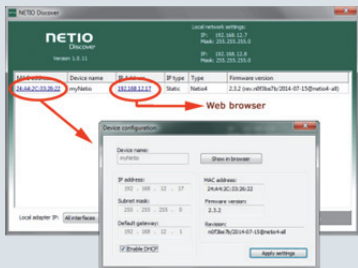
NETIO Discover

NETIO Discover

Version: 1.0.11

Local network settings:
IP: 192.168.12.7
Mask: 255.255.255.0

IP: 192.168.12.8
Mask: 255.255.255.0

| MAC address | Device name | IP Address | IP type | Type | Firmware version |
|---|---|---|---|---|---|
| 24:A4:2C:33:26:22 | myNetio | 192.168.12.17 | Static | Netio4 | 2.3.2 (rev.:e0f3ba7b/2014-07-15@netio4-all) |

Web browser

Device configuration

Device name:
myNetio

Show in browser

IP address:
192 . 168 . 12 . 17

MAC address:
24:A4:2C:33:26:22

Subnet mask:
255 . 255 . 255 . 0

Firmware version:
2.3.2

Default gateway:
192 . 168 . 12 . 1

Revision:
e0f3ba7b/2014-07-15@netio4-all

Enable DHCP

Apply settings

Local adapter IP: All interfaces